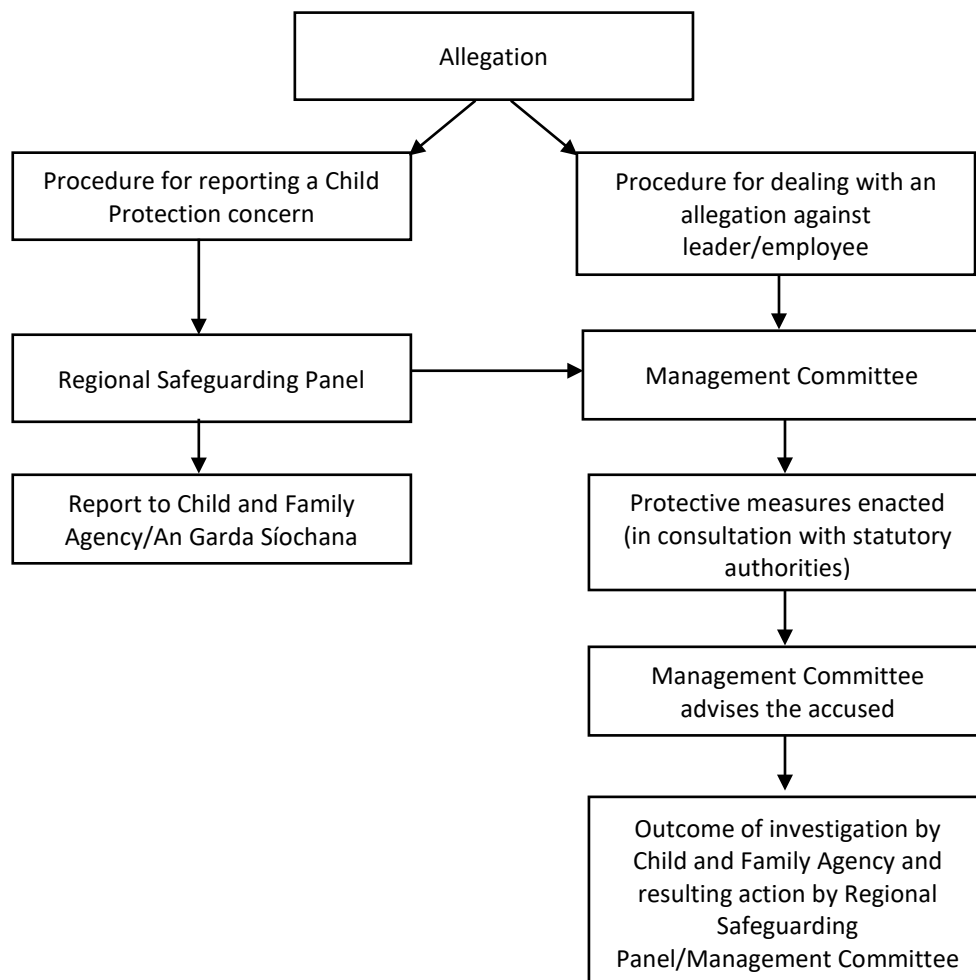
Allegation

Procedure for reporting a Child Protection concern

Procedure for dealing with an allegation against leader/employee

Regional Safeguarding Panel

Management Committee

Report to Child and Family Agency/An Garda Síochana

Protective measures enacted (in consultation with statutory authorities)

Management Committee advises the accused

Outcome of investigation by Child and Family Agency and resulting action by Regional Safeguarding Panel/Management Committee